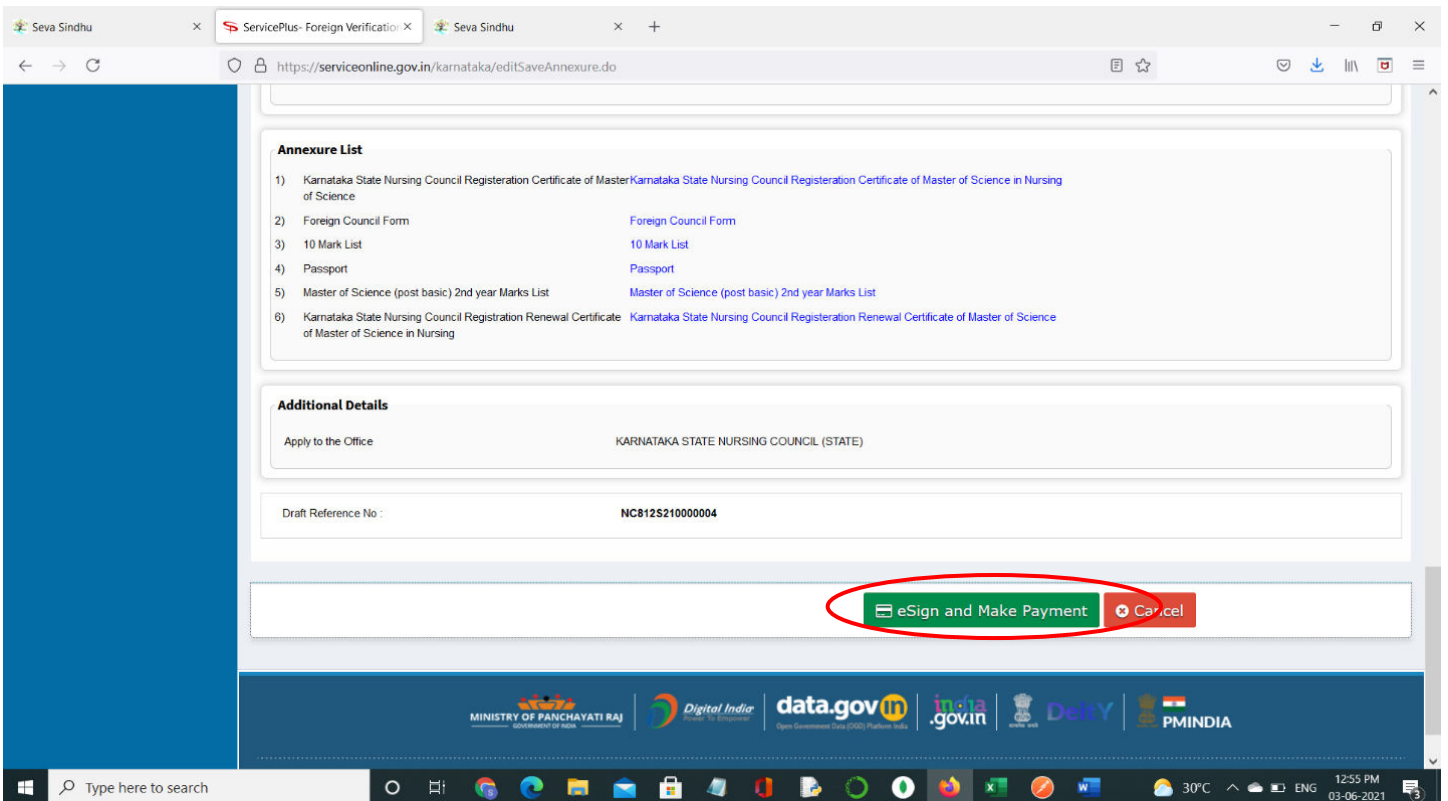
Seva Sindhu
ServicePlus- Foreign Verificatio
Seva Sindhu

https://serviceonline.gov.in/karnataka/editSaveAnnexure.do

Annexure List

| | | |
|---|---|---|
| 1) | Karnataka State Nursing Council Registeration Certificate of Master of Science | Karnataka State Nursing Council Registeration Certificate of Master of Science in Nursing |
| 2) | Foreign Council Form | Foreign Council Form |
| 3) | 10 Mark List | 10 Mark List |
| 4) | Passport | Passport |
| 5) | Master of Science (post basic) 2nd year Marks List | Master of Science (post basic) 2nd year Marks List |
| 6) | Karnataka State Nursing Council Registration Renewal Certificate of Master of Science in Nursing | Karnataka State Nursing Council Registeration Renewal Certificate of Master of Science |

Additional Details

Apply to the Office KARNATAKA STATE NURSING COUNCIL (STATE)

Draft Reference No : NC812S210000004

eSign and Make Payment
Cancel

MINISTRY OF PANCHAYATI RAJ
GOVERNMENT OF INDIA
Digital India
Power To Empower
data.gov.in
Open Government Data (OGD) Platform India
india.gov.in
DeitY
PMINDIA

Type here to search
30°C ENG 12:55 PM 03-06-2021